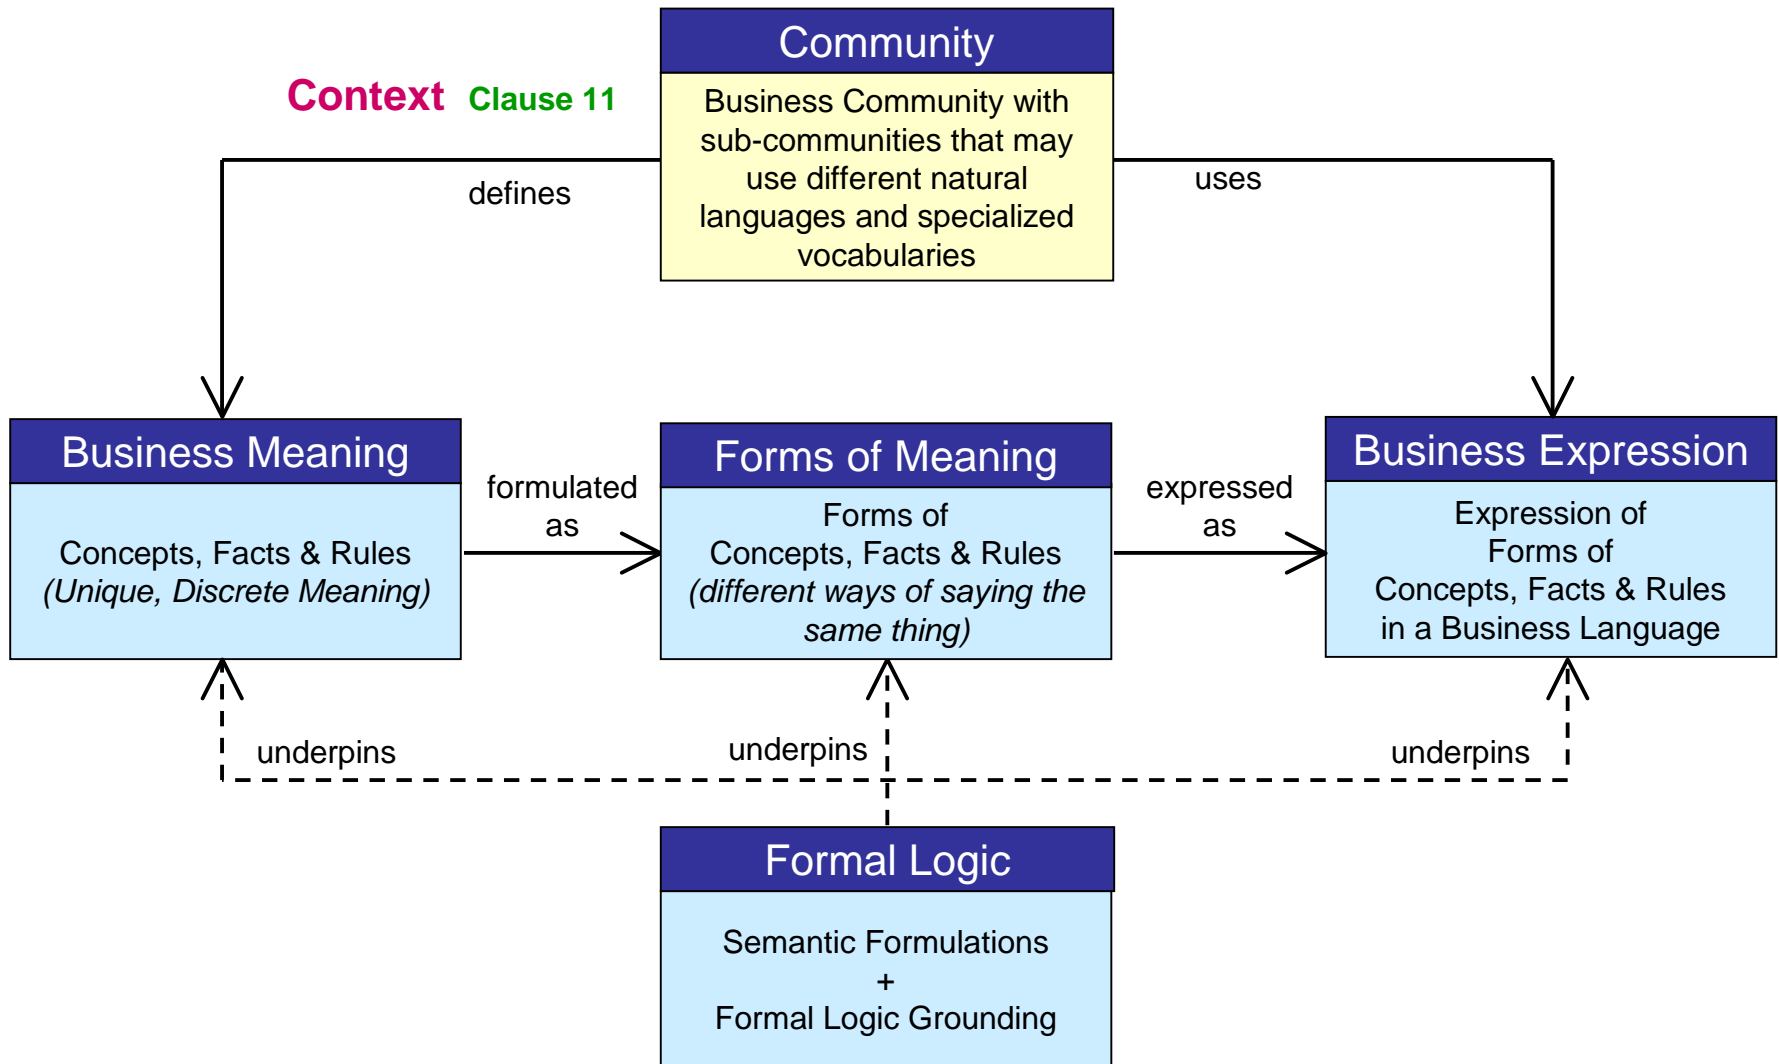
Context Clause 11

Community

Business Community with sub-communities that may use different natural languages and specialized vocabularies

defines

uses

Business Meaning

Concepts, Facts & Rules
(Unique, Discrete Meaning)

formulated as

Forms of Meaning

Forms of Concepts, Facts & Rules
(different ways of saying the same thing)

expressed as

Business Expression

Expression of Forms of Concepts, Facts & Rules in a Business Language

underpins

underpins

underpins

Formal Logic

Semantic Formulations
+
Formal Logic Grounding